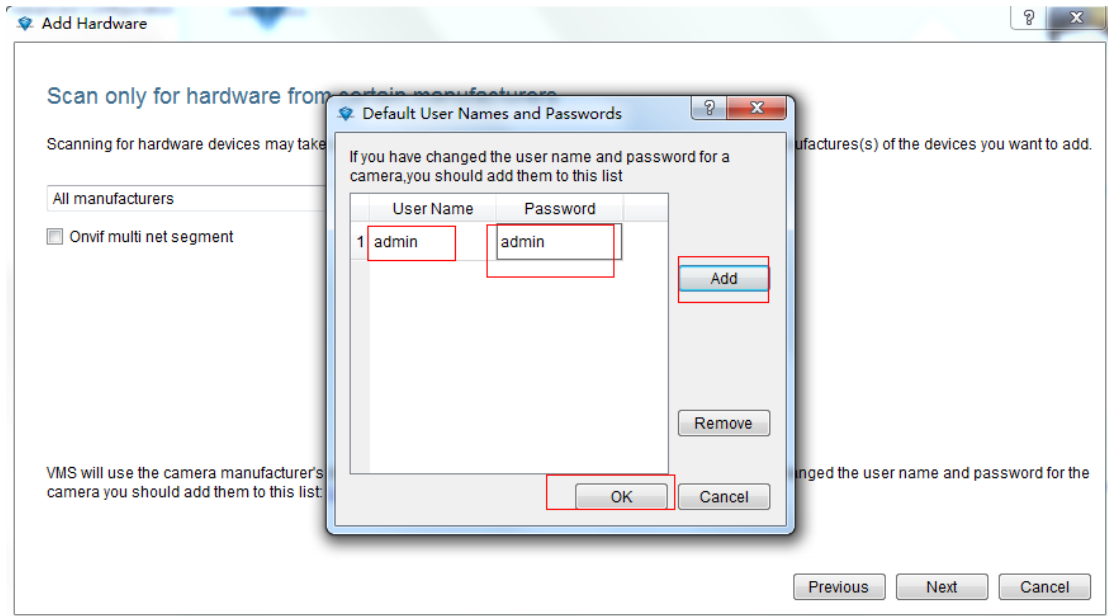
Add Hardware

?

Scan only for hardware from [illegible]

Scanning for hardware devices may take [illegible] ufactures(s) of the devices you want to add.

All manufacturers

Onvif multi net segment

VMS will use the camera manufacturer's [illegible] nged the user name and password for the camera you should add them to this list: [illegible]

Default User Names and Passwords

?

If you have changed the user name and password for a camera,you should add them to this list

| | User Name | Password |
|---|---|---|
| 1 | admin | admin |

Add

Remove

OK

Cancel

Previous

Next

Cancel